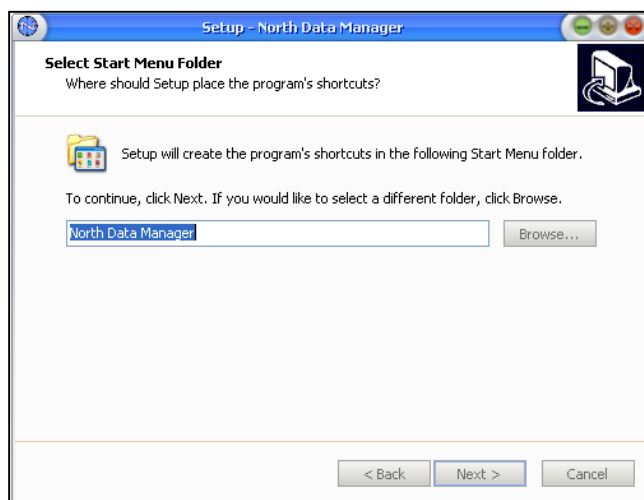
Setup - North Data Manager

Select Start Menu Folder
Where should Setup place the program's shortcuts?

Setup will create the program's shortcuts in the following Start Menu folder.

To continue, click Next. If you would like to select a different folder, click Browse.

North Data Manager

Browse...

< Back

Next >

Cancel